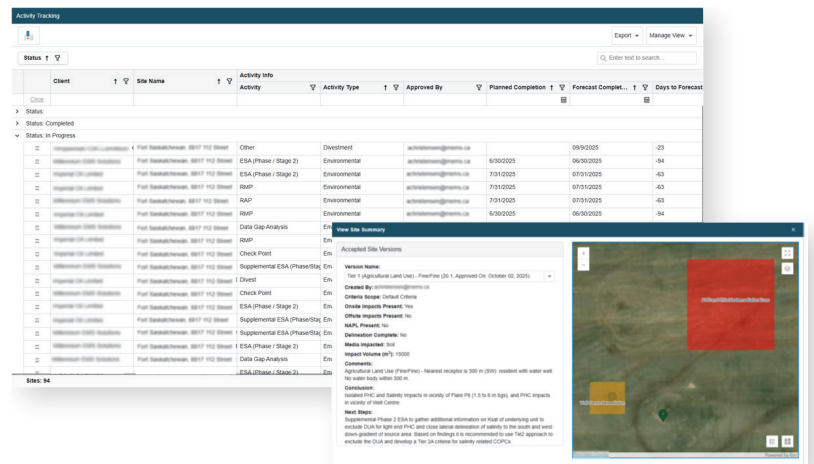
Activity Tracking

Export ▾ Manage View ▾

Status

Enter text to search...

| | Client | Site Name | Activity | Activity Type | Approved By | Planned Completion | Forecast Complet... | Days to Forecast |
|---|---|---|---|---|---|---|---|---|
| Clear | | | | | | | | |

Activity Info

Status:
Status: Completed
Status: In Progress

| Activity | Activity Type | Approved By | Planned Completion | Forecast Completion | Days to Forecast |
|---|---|---|---|---|---|
| Other | Divestment | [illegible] | | 9/9/2025 | -23 |
| ESA (Phase / Stage 2) | Environmental | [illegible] | 6/30/2025 | 06/30/2025 | -94 |
| ESA (Phase / Stage 2) | Environmental | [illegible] | 7/31/2025 | 07/31/2025 | -63 |
| RMP | Environmental | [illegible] | 7/31/2025 | 07/31/2025 | -63 |
| RAP | Environmental | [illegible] | 7/31/2025 | 07/31/2025 | -63 |
| RMP | Environmental | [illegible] | 6/30/2025 | 06/30/2025 | -94 |
| Data Gap Analysis | Em | | | | |
| RMP | Em | | | | |
| Check Point | Em | | | | |
| Supplemental ESA (Phase/Stag | Em | | | | |
| Divest | Em | | | | |
| Check Point | Em | | | | |
| ESA (Phase / Stage 2) | Em | | | | |
| Supplemental ESA (Phase/Stag | Em | | | | |
| Supplemental ESA (Phase/Stag | Em | | | | |
| ESA (Phase / Stage 2) | Em | | | | |
| Data Gap Analysis | Em | | | | |
| ESA (Phase / Stage 2) | | | | | |

Sites: 94

View Site Summary

Accepted Site Versions

Version Name:
Tier 1 (Agricultural Land Use) - Fine/Fine (20 1, Approved On: October 02, 2025)
Created By: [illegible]
Criteria Scope: Default Criteria
Onsite Impacts Present: Yes
Offsite Impacts Present: No
NAPL Present: No
Delineation Complete: No
Media Impacted: Soil
Impact Volume (m$^3$): 15000
Comments:
Agricultural Land Use (Fine/Fine) - Nearest receptor is 300 m (5hh) resident with water well. No water body within 300 m.
Conclusion:
Isolated PHC and Salinity impacts in vicinity of Flare Pit (1.5 to 6 m bgs), and PHC impacts in vicinity of Well Centre.
Next Steps:
Supplemental Phase 2 ESA to gather additional information on Kval of underlying unit to exclude DUA for light end PHC and close lateral delineation of salinity to the south and west down-gradient of source area. Based on findings it is recommended to use Tier2 approach to exclude the DUA and develop a Tier 2A criteria for salinity related COPCs.